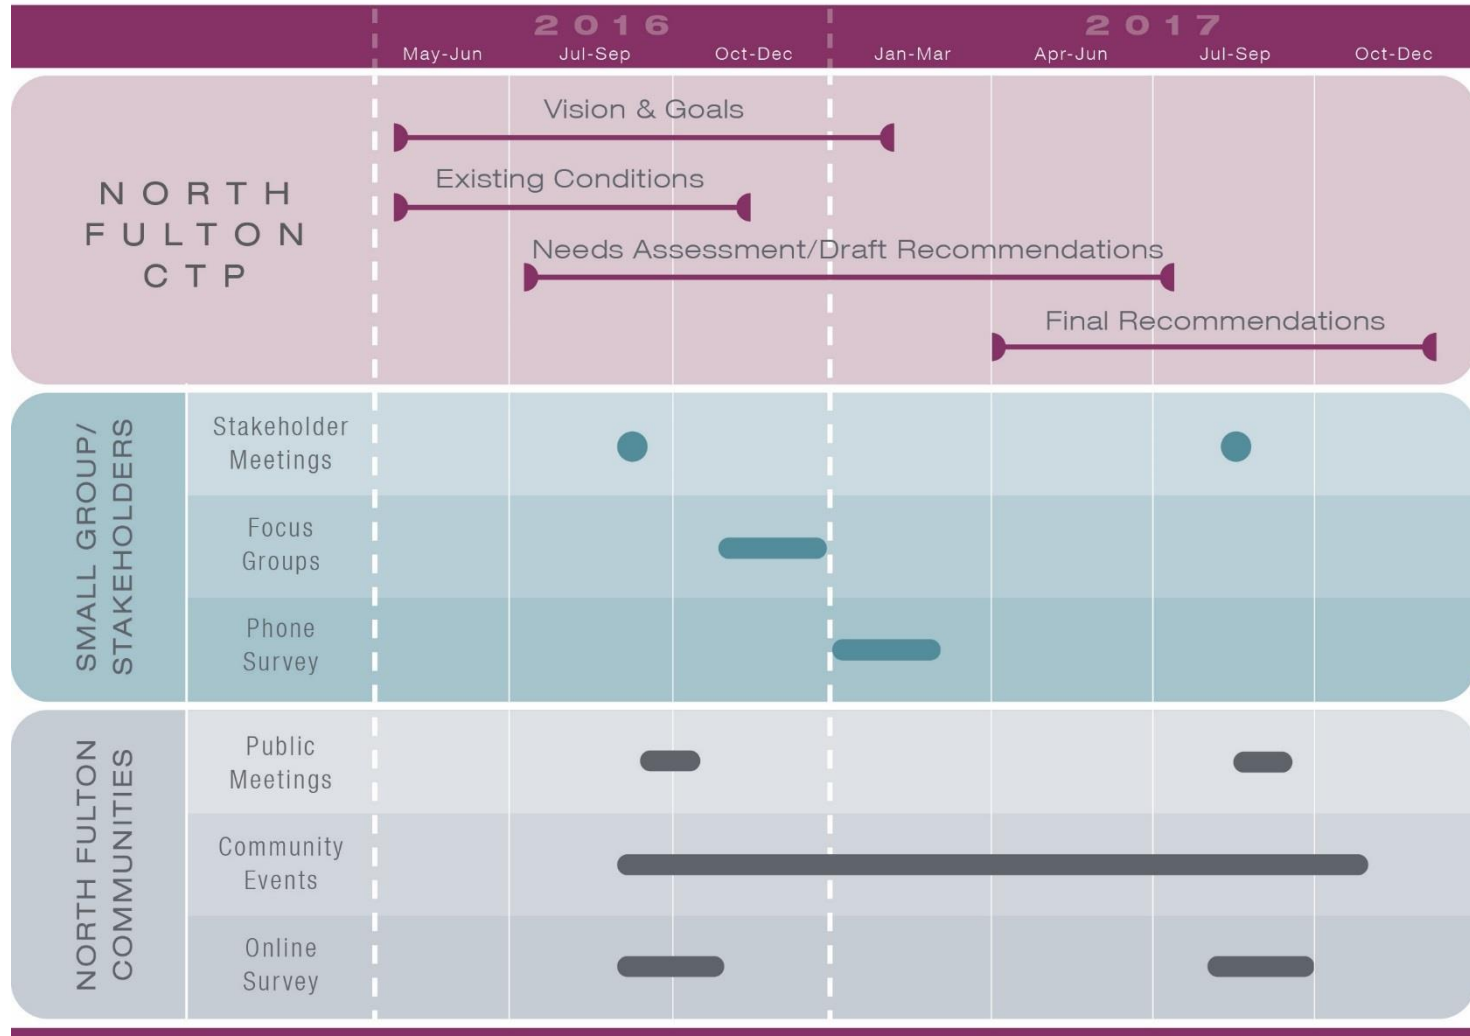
2016
May-Jun Jul-Sep Oct-Dec

2017
Jan-Mar Apr-Jun Jul-Sep Oct-Dec

NORTH FULTON CTP

Vision & Goals

Existing Conditions

Needs Assessment/Draft Recommendations

Final Recommendations

SMALL GROUP/ STAKEHOLDERS

Stakeholder Meetings

Focus Groups

Phone Survey

NORTH FULTON COMMUNITIES

Public Meetings

Community Events

Online Survey